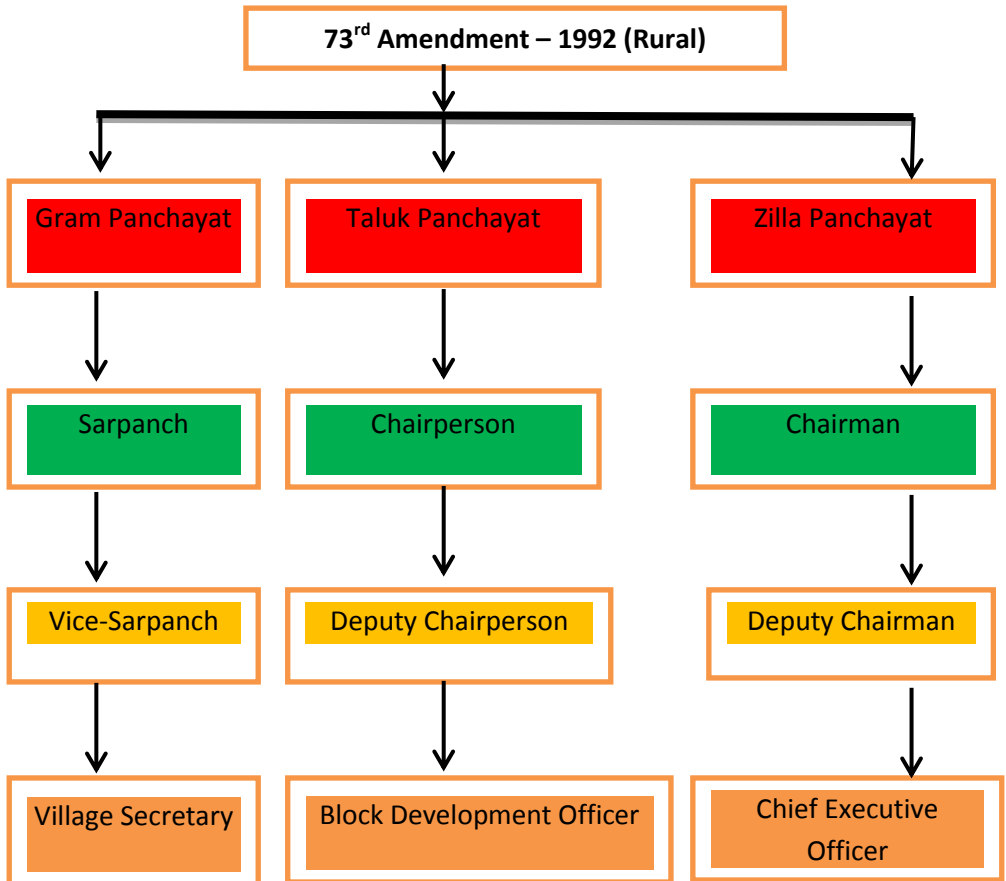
73$^{rd}$ Amendment – 1992 (Rural)

Gram Panchayat

Sarpanch

Vice-Sarpanch

Village Secretary

Taluk Panchayat

Chairperson

Deputy Chairperson

Block Development Officer

Zilla Panchayat

Chairman

Deputy Chairman

Chief Executive Officer